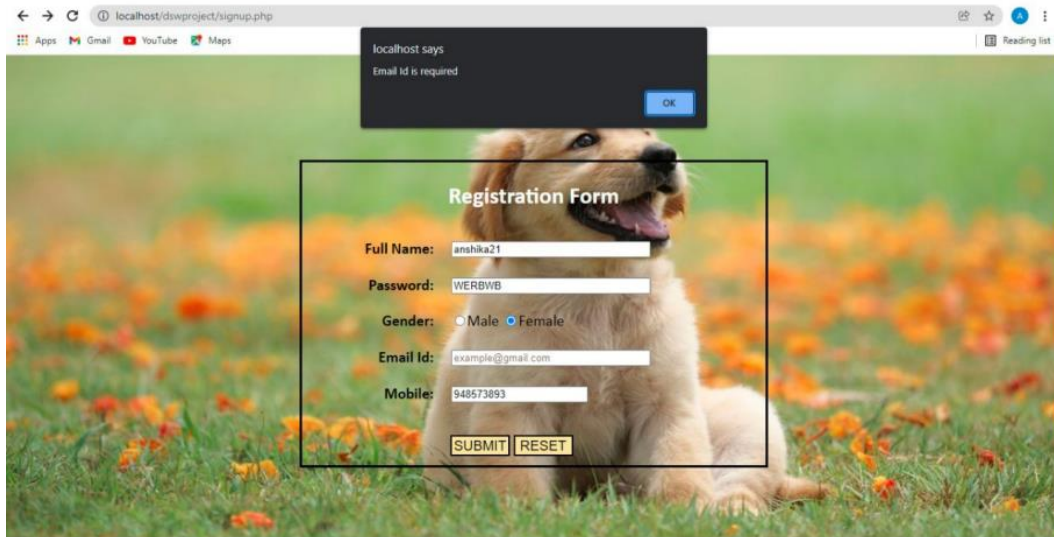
localhost/dswproject/signup.php

Apps Gmail YouTube Maps

Reading list

A

localhost says

Email Id is required

OK

Registration Form

Full Name: anshika21

Password: WERBWB

Gender: Male Female

Email Id: example@gmail.com

Mobile: 948573893

SUBMIT RESET